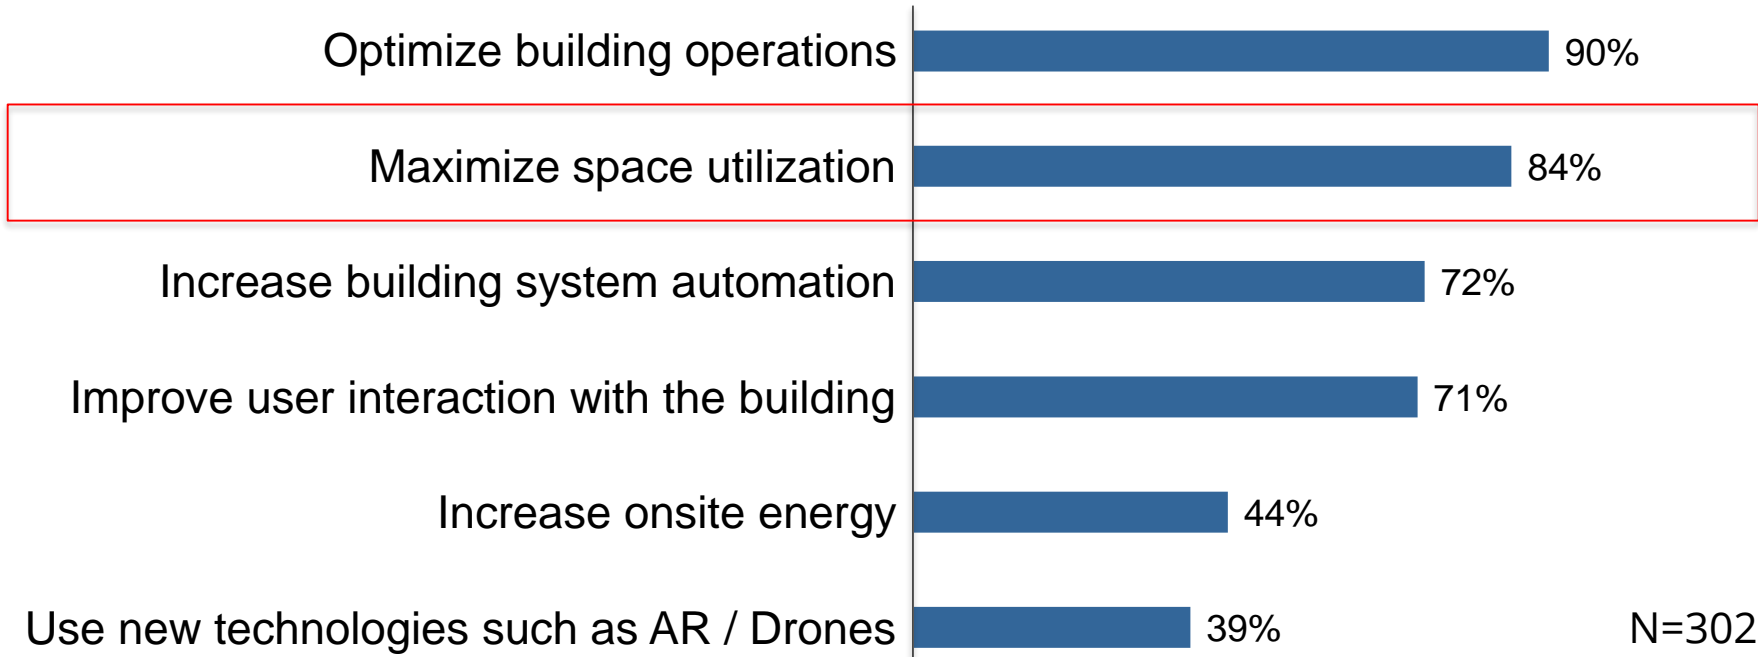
| | |
|---|---|
| Optimize building operations | 90% |
| Maximize space utilization | 84% |
| Increase building system automation | 72% |
| Improve user interaction with the building | 71% |
| Increase onsite energy | 44% |
| Use new technologies such as AR / Drones | 39% |

N=302